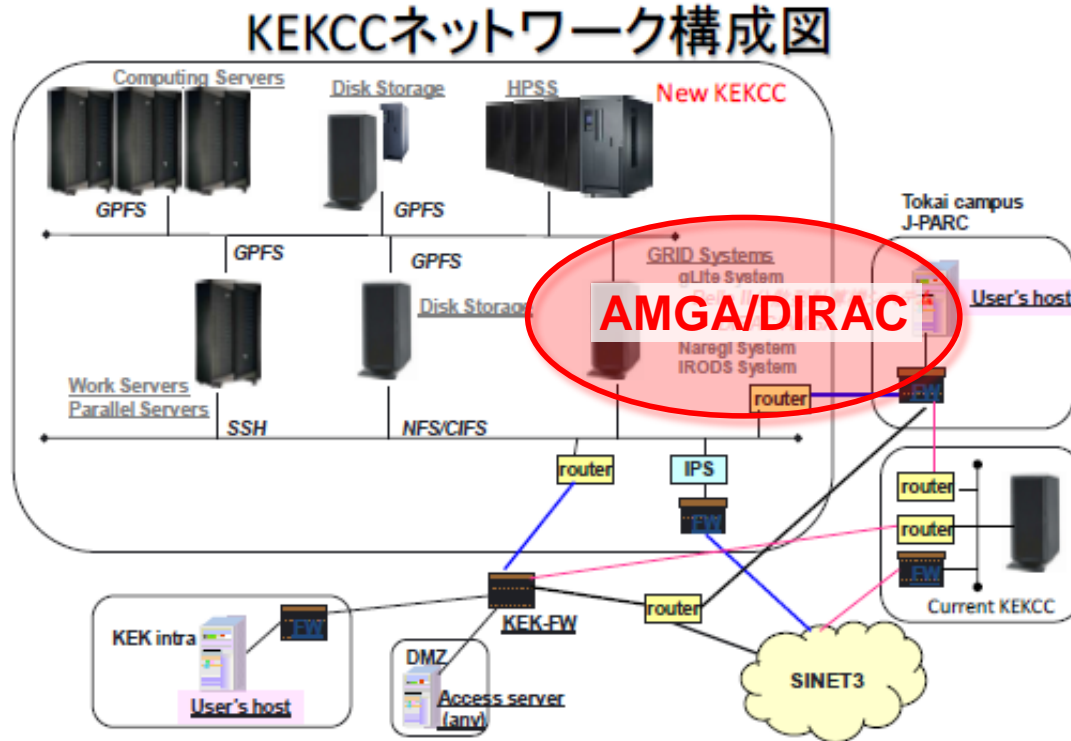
KEKCCネットワーク構成図

Computing Servers

Disk Storage

HPSS

New KEKCC

GPFS

GPFS

GPFS

GPFS

Tokai campus
J-PARC

GRID Systems
gLite System
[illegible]
Naregi System
IRODS System

AMGA/DIRAC

User's host

Disk Storage

Work Servers
Parallel Servers

SSH

NFS/CIFS

router

FW

router

IPS

FW

router

router

FW

Current KEKCC

KEK intra

FW

KEK-FW

router

User's host

DMZ

Access server (any)

SINET3